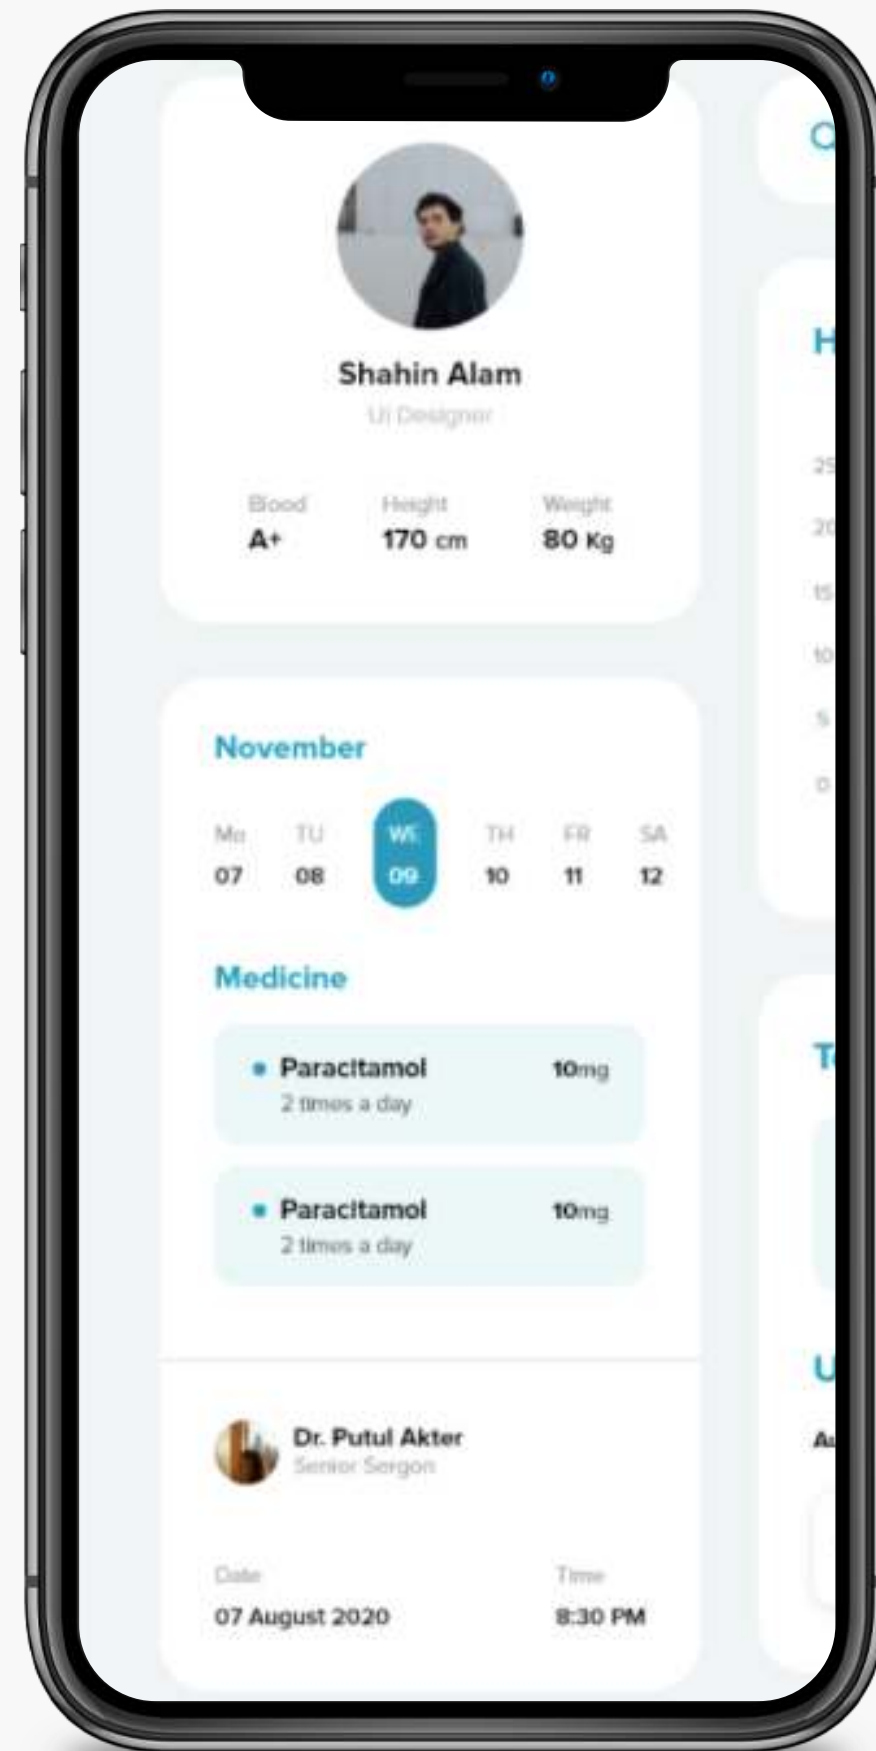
Shahin Alam
Ui Designer

Blood
A+

Height
170 cm

Weight
80 Kg

November

| Mo | TU | WE | TH | FR | SA |
|---|---|---|---|---|---|
| 07 | 08 | 09 | 10 | 11 | 12 |

Medicine

Paracitamol
2 times a day
10mg

Paracitamol
2 times a day
10mg

Dr. Putul Akter
Senior Sergon

Date
07 August 2020

Time
8:30 PM

O

H

25
20
15
10
5
0

T

U

A